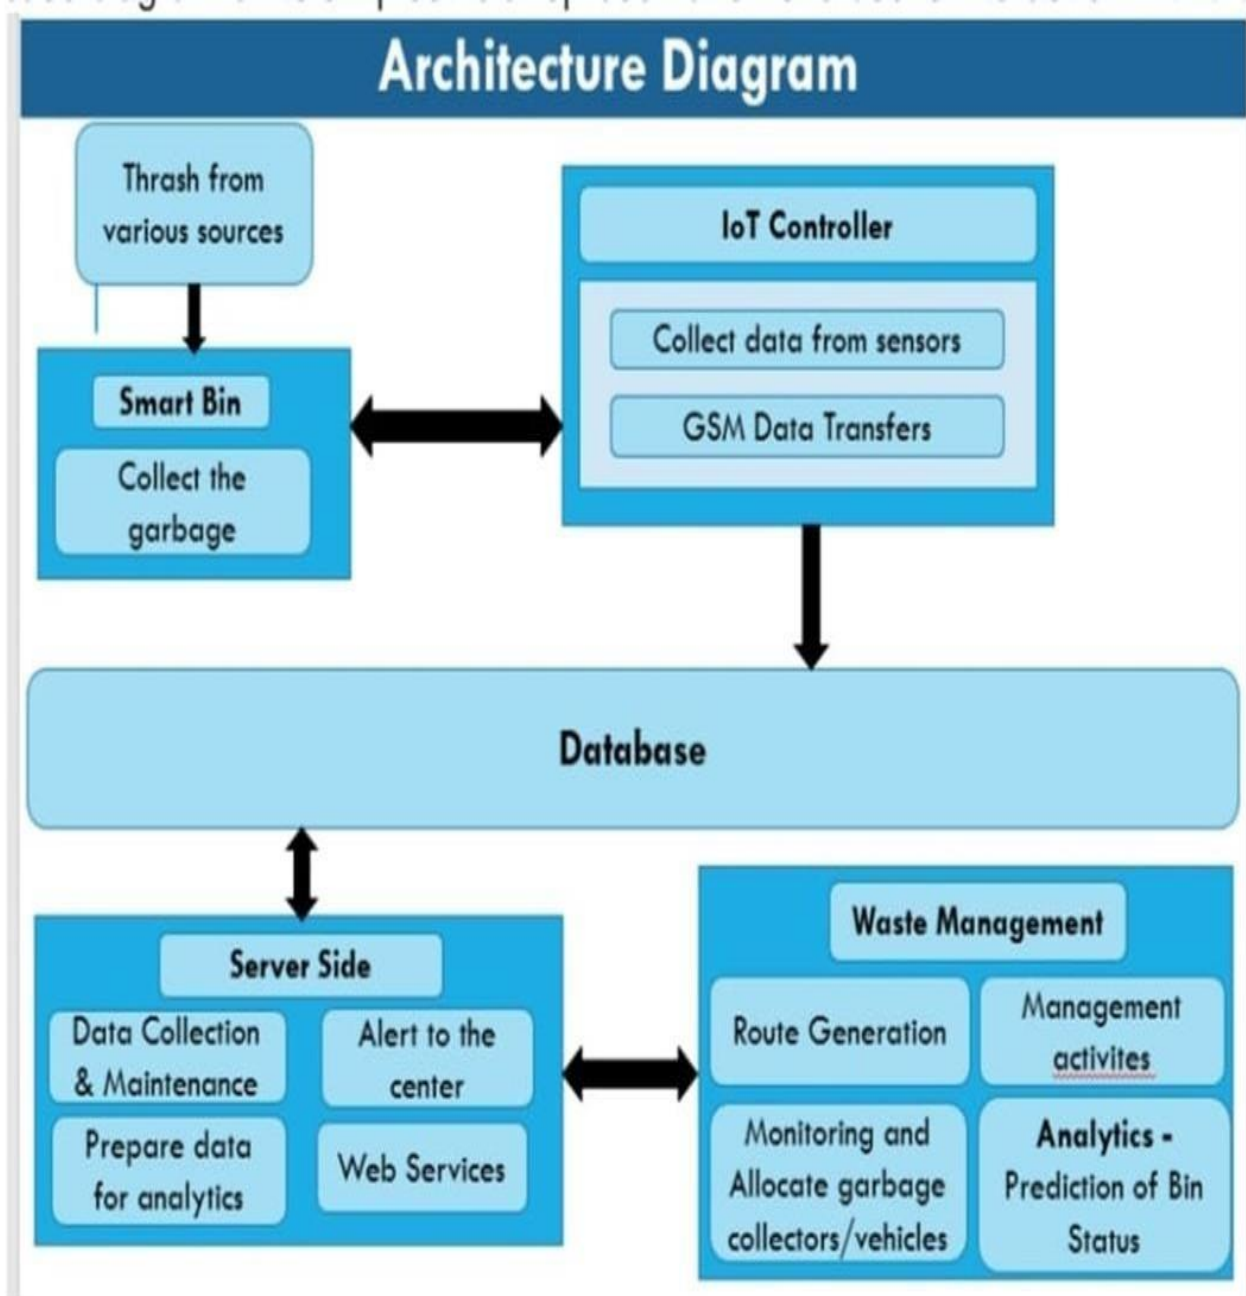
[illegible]

Architecture Diagram

Thrash from various sources

IoT Controller

Collect data from sensors

GSM Data Transfers

Smart Bin

Collect the garbage

Database

Server Side

Data Collection & Maintenance

Alert to the center

Prepare data for analytics

Web Services

Waste Management

Route Generation

Management activites

Monitoring and Allocate garbage collectors/vehicles

Analytics - Prediction of Bin Status